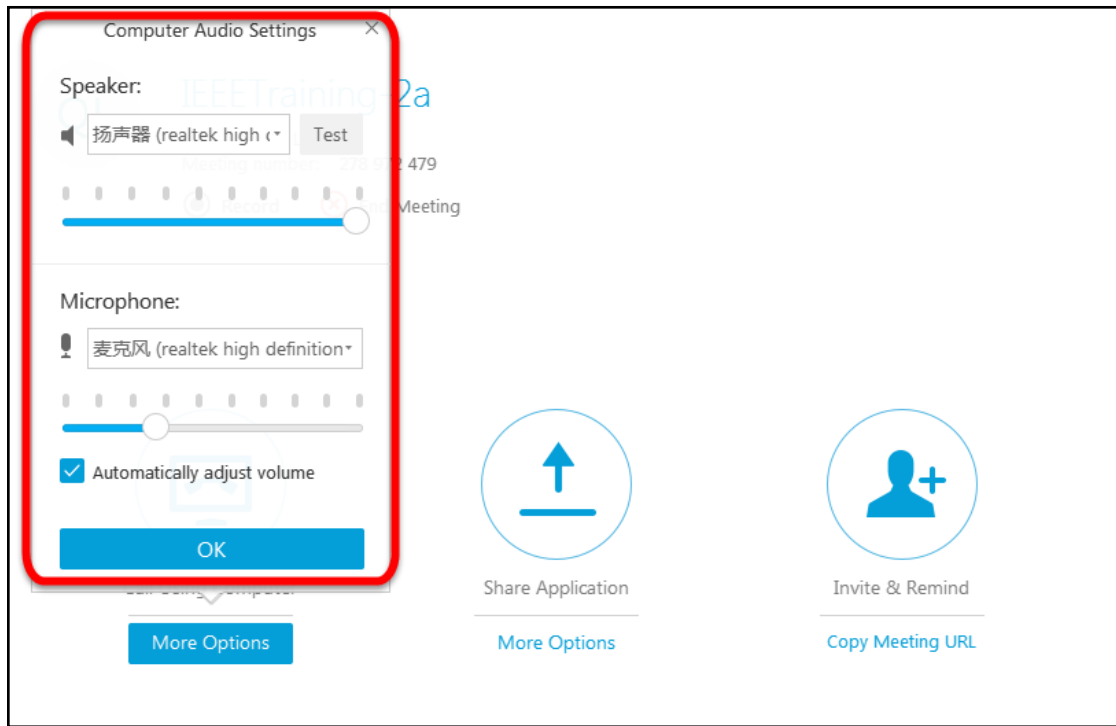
Computer Audio Settings

Speaker:

扬声器 (realtek high c

Test

IEEETraining 2a

Meeting number: 278 912 479

Record End Meeting

Microphone:

麦克风 (realtek high definition

Automatically adjust volume

OK

Call Using Computer

More Options

Share Application

More Options

Invite & Remind

Copy Meeting URL